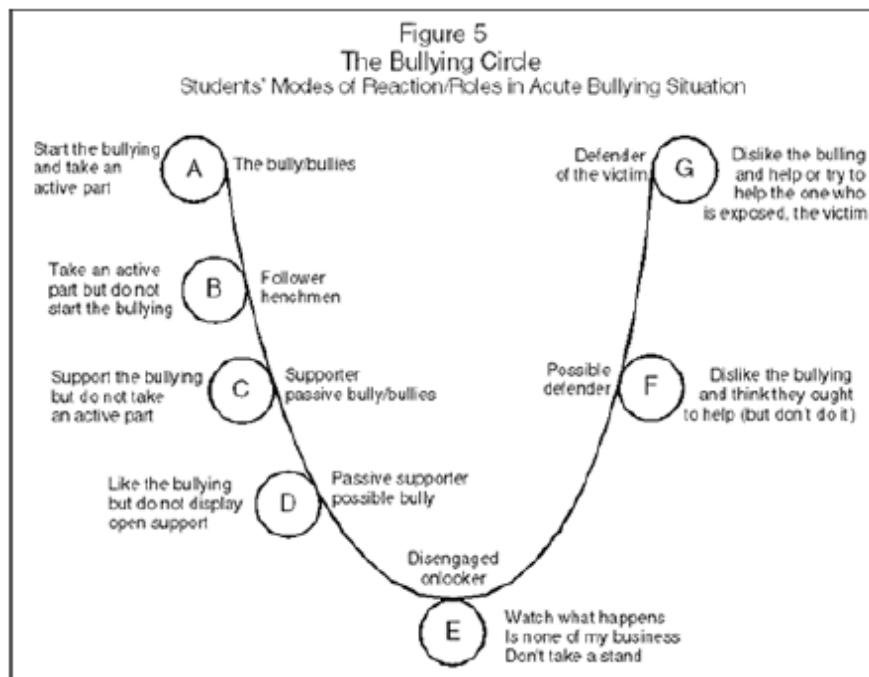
Figure 5
The Bullying Circle
Students' Modes of Reaction/Roles in Acute Bullying Situation

Start the bullying and take an active part
A
The bully/bullies

Take an active part but do not start the bullying
B
Follower henchmen

Support the bullying but do not take an active part
C
Supporter passive bully/bullies

Like the bullying but do not display open support
D
Passive supporter possible bully

Disengaged onlooker
E
Watch what happens Is none of my business Don't take a stand

Possible defender
F
Dislike the bullying and think they ought to help (but don't do it)

Defender of the victim
G
Dislike the bulling and help or try to help the one who is exposed, the victim